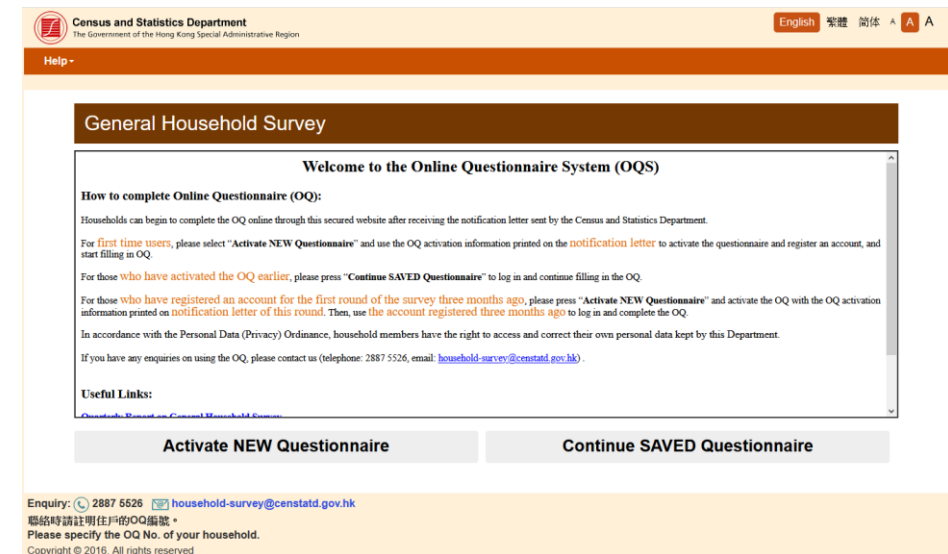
Census and Statistics Department
The Government of the Hong Kong Special Administrative Region

English 繁體 簡体 A A A

Help

General Household Survey

Welcome to the Online Questionnaire System (OQS)

How to complete Online Questionnaire (OQ):

Households can begin to complete the OQ online through this secured website after receiving the notification letter sent by the Census and Statistics Department.

For first time users, please select "Activate NEW Questionnaire" and use the OQ activation information printed on the notification letter to activate the questionnaire and register an account, and start filling in OQ.

For those who have activated the OQ earlier, please press "Continue SAVED Questionnaire" to log in and continue filling in the OQ.

For those who have registered an account for the first round of the survey three months ago, please press "Activate NEW Questionnaire" and activate the OQ with the OQ activation information printed on notification letter of this round. Then, use the account registered three months ago to log in and complete the OQ.

In accordance with the Personal Data (Privacy) Ordinance, household members have the right to access and correct their own personal data kept by this Department.

If you have any enquiries on using the OQ, please contact us (telephone: 2887 5526, email: household-survey@censtatd.gov.hk) .

Useful Links:

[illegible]

Activate NEW Questionnaire

Continue SAVED Questionnaire

Enquiry: 2887 5526 household-survey@censtatd.gov.hk
聯絡時請註明住戶的OQ編號。
Please specify the OQ No. of your household.
Copyright © 2016. All rights reserved